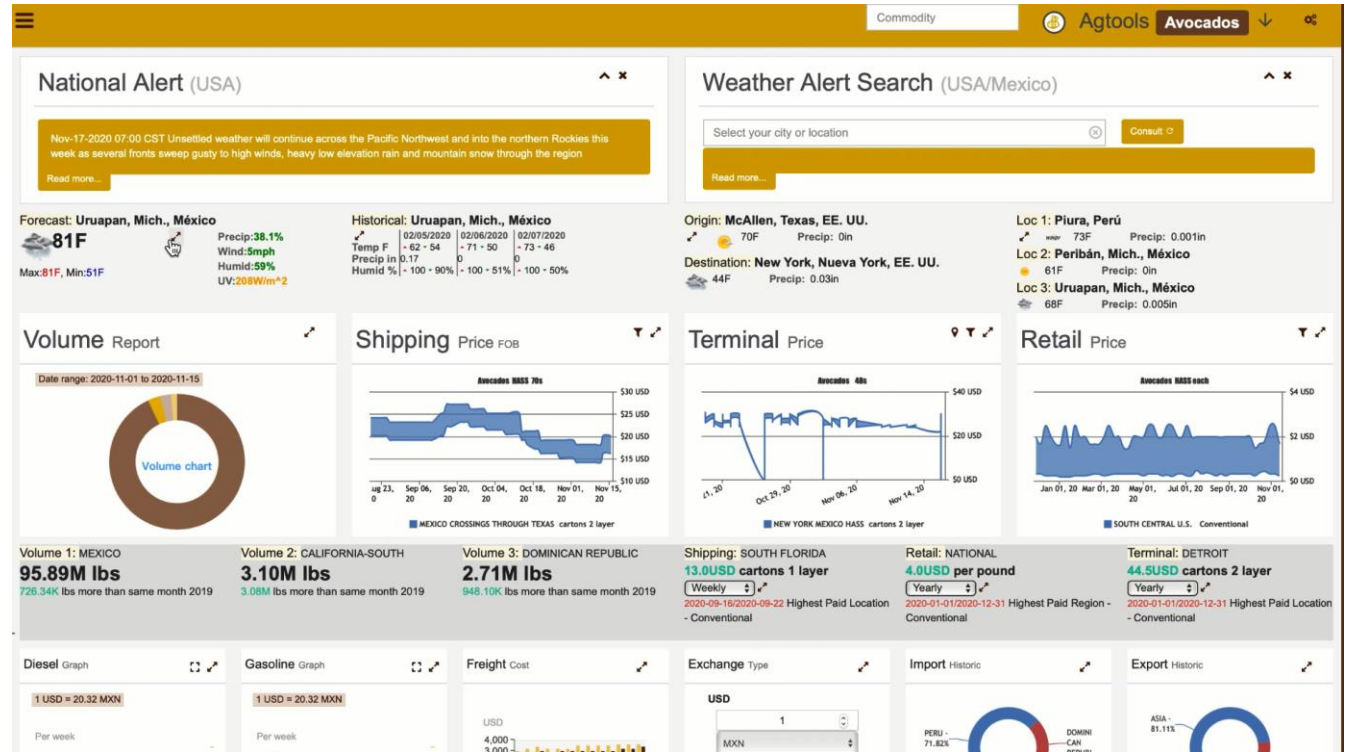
Commodity Agtools Avocados

National Alert (USA)

Nov-17-2020 07:00 CST Unsettled weather will continue across the Pacific Northwest and into the northern Rockies this week as several fronts sweep gusty to high winds, heavy low elevation rain and mountain snow through the region

Read more...

Weather Alert Search (USA/Mexico)

Select your city or location

Consult

Read more...

Forecast: Uruapan, Mich., México
81F
Max:81F, Min:51F
Precip:38.1%
Wind:5mph
Humid:59%
UV:208W/m^2

Historical: Uruapan, Mich., México

| | 02/05/2020 | 02/06/2020 | 02/07/2020 |
|---|---|---|---|
| Temp F | - 62 - 54 | - 71 - 50 | - 73 - 46 |
| Precip in | 0.17 | 0 | 0 |
| Humid % | - 100 - 90% | - 100 - 51% | - 100 - 50% |

Origin: McAllen, Texas, EE. UU.
70F Precip: 0in
Destination: New York, Nueva York, EE. UU.
44F Precip: 0.03in

Loc 1: Piura, Perú
73F Precip: 0.001in
Loc 2: Peribán, Mich., México
61F Precip: 0in
Loc 3: Uruapan, Mich., México
68F Precip: 0.005in

Volume Report
Date range: 2020-11-01 to 2020-11-15
Volume chart

Shipping Price FOB
Avocados HASS 70s
$30 USD
$25 USD
$20 USD
$15 USD
$10 USD
ug 23, 0 Sep 06, 20 Sep 20, 20 Oct 04, 20 Oct 18, 20 Nov 01, 20 Nov 15, 20
MEXICO CROSSINGS THROUGH TEXAS cartons 2 layer

Terminal Price
Avocados 48s
$40 USD
$20 USD
$0 USD
1, 20 Oct 29, 20 Nov 06, 20 Nov 14, 20
NEW YORK MEXICO HASS cartons 2 layer

Retail Price
Avocados HASS each
$4 USD
$2 USD
$0 USD
Jan 01, 20 Mar 01, 20 May 01, 20 Jul 01, 20 Sep 01, 20 Nov 01, 20
SOUTH CENTRAL U.S. Conventional

Volume 1: MEXICO
95.89M lbs
726.34K lbs more than same month 2019

Volume 2: CALIFORNIA-SOUTH
3.10M lbs
3.08M lbs more than same month 2019

Volume 3: DOMINICAN REPUBLIC
2.71M lbs
948.10K lbs more than same month 2019

Shipping: SOUTH FLORIDA
13.0USD cartons 1 layer
Weekly
2020-09-16/2020-09-22 Highest Paid Location - Conventional

Retail: NATIONAL
4.0USD per pound
Yearly
2020-01-01/2020-12-31 Highest Paid Region - Conventional

Terminal: DETROIT
44.5USD cartons 2 layer
Yearly
2020-01-01/2020-12-31 Highest Paid Location - Conventional

Diesel Graph
1 USD = 20.32 MXN
Per week

Gasoline Graph
1 USD = 20.32 MXN
Per week

Freight Cost
USD
4,000
3,000

Exchange Type
USD
1
MXN

Import Historic
PERU - 71.82%
DOMINICAN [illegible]

Export Historic
ASIA - 81.11%